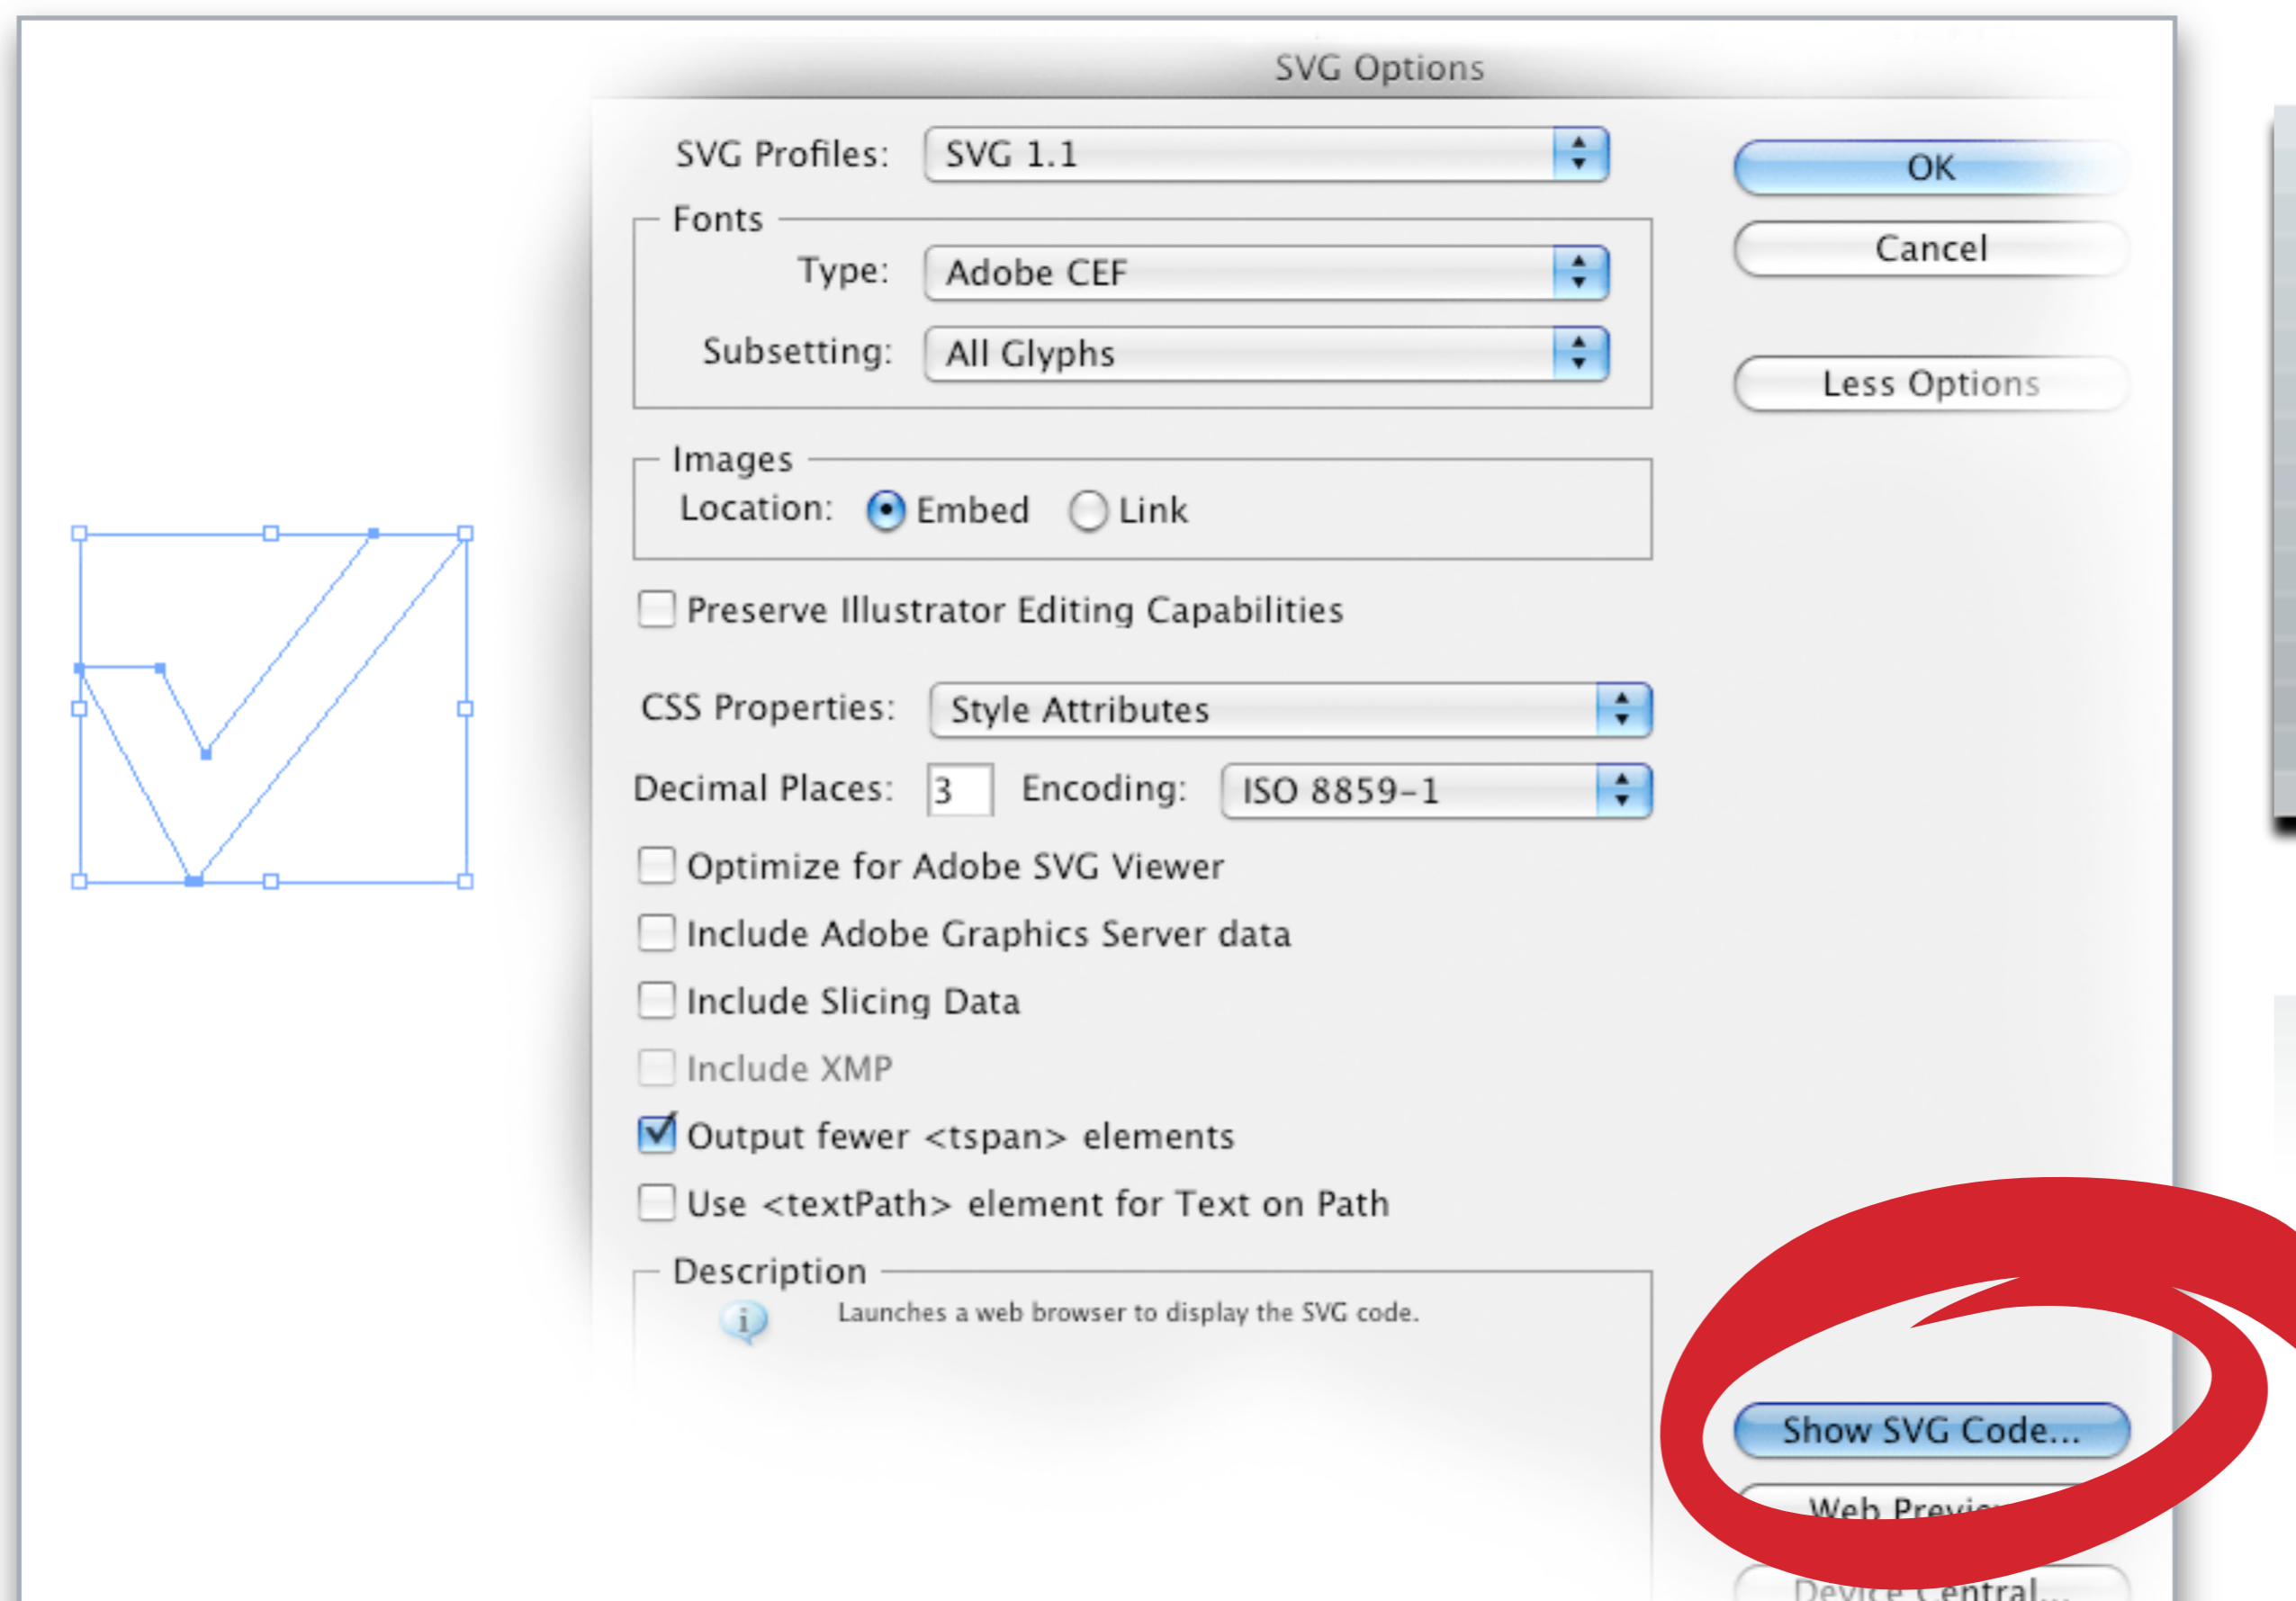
SVG Options

SVG Profiles: SVG 1.1

OK

Cancel

Fonts

Type: Adobe CEF

Subsetting: All Glyphs

Less Options

Images

Location: Embed Link

Preserve Illustrator Editing Capabilities

CSS Properties: Style Attributes

Decimal Places: 3 Encoding: ISO 8859-1

Optimize for Adobe SVG Viewer

Include Adobe Graphics Server data

Include Slicing Data

Include XMP

Output fewer <tspan> elements

Use <textPath> element for Text on Path

Description

Launches a web browser to display the SVG code.

Show SVG Code...

Web Previ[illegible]

Device Central...